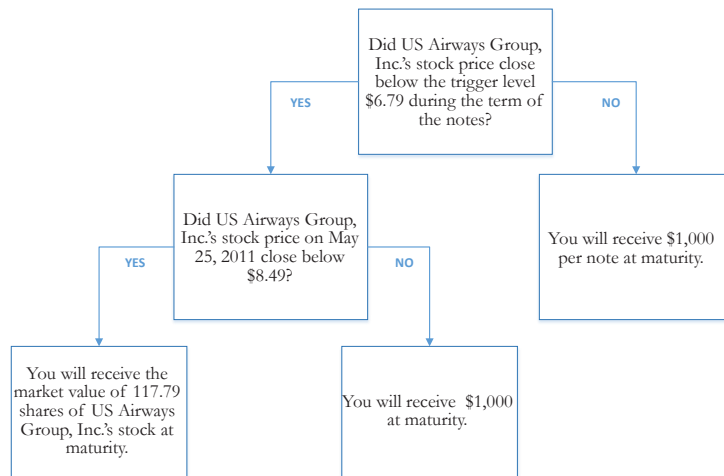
Did US Airways Group, Inc.'s stock price close below the trigger level $6.79 during the term of the notes?

YES

NO

Did US Airways Group, Inc.'s stock price on May 25, 2011 close below $8.49?

You will receive $1,000 per note at maturity.

YES

NO

You will receive the market value of 117.79 shares of US Airways Group, Inc.'s stock at maturity.

You will receive $1,000 at maturity.